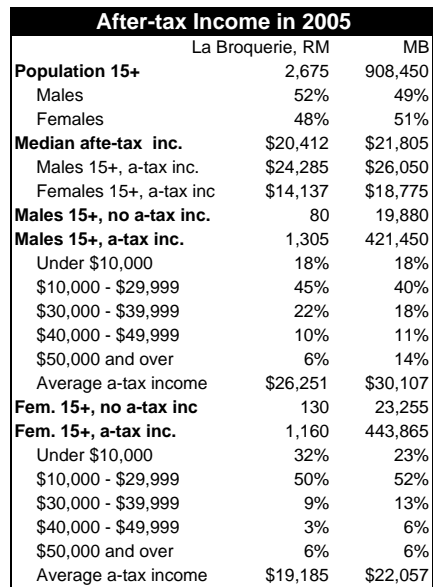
| After-tax Income in 2005 | | |
|---|---|---|
| | La Broquerie, RM | MB |
| **Population 15+** | 2,675 | 908,450 |
| Males | 52% | 49% |
| Females | 48% | 51% |
| **Median afte-tax inc.** | \$20,412 | \$21,805 |
| Males 15+, a-tax inc. | \$24,285 | \$26,050 |
| Females 15+, a-tax inc | \$14,137 | \$18,775 |
| **Males 15+, no a-tax inc.** | 80 | 19,880 |
| **Males 15+, a-tax inc.** | 1,305 | 421,450 |
| Under \$10,000 | 18% | 18% |
| \$10,000 - \$29,999 | 45% | 40% |
| \$30,000 - \$39,999 | 22% | 18% |
| \$40,000 - \$49,999 | 10% | 11% |
| \$50,000 and over | 6% | 14% |
| Average a-tax income | \$26,251 | \$30,107 |
| **Fem. 15+, no a-tax inc** | 130 | 23,255 |
| **Fem. 15+, a-tax inc.** | 1,160 | 443,865 |
| Under \$10,000 | 32% | 23% |
| \$10,000 - \$29,999 | 50% | 52% |
| \$30,000 - \$39,999 | 9% | 13% |
| \$40,000 - \$49,999 | 3% | 6% |
| \$50,000 and over | 6% | 6% |
| Average a-tax income | \$19,185 | \$22,057 |